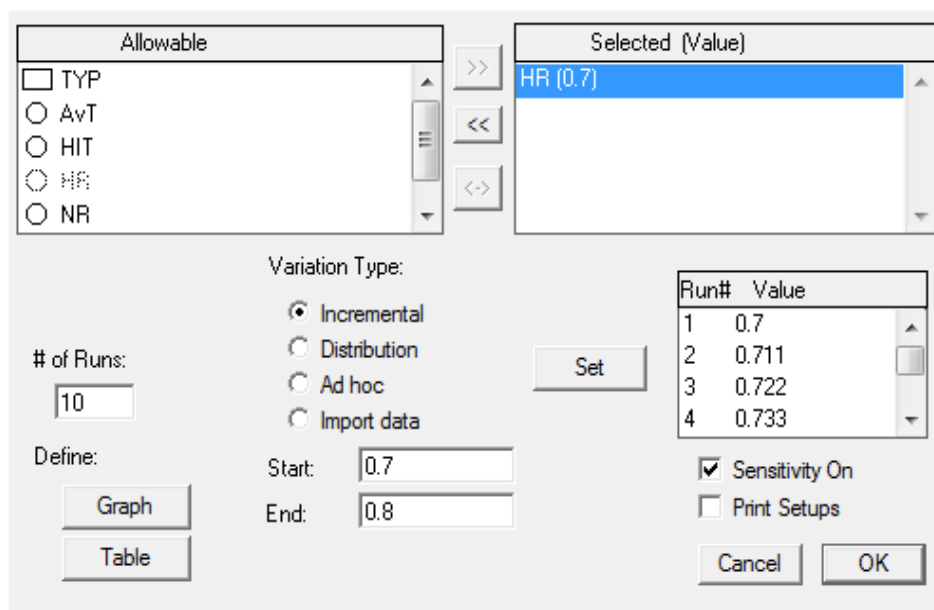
Allowable
TYP
AvT
HIT
HR
NR

>>
<<
<->

Selected (Value)
HR (0.7)

Variation Type:
Incremental
Distribution
Ad hoc
Import data

# of Runs:
10

Define:
Graph
Table

Start: 0.7
End: 0.8

Set

| Run# | Value |
|---|---|
| 1 | 0.7 |
| 2 | 0.711 |
| 3 | 0.722 |
| 4 | 0.733 |

Sensitivity On
Print Setups

Cancel
OK